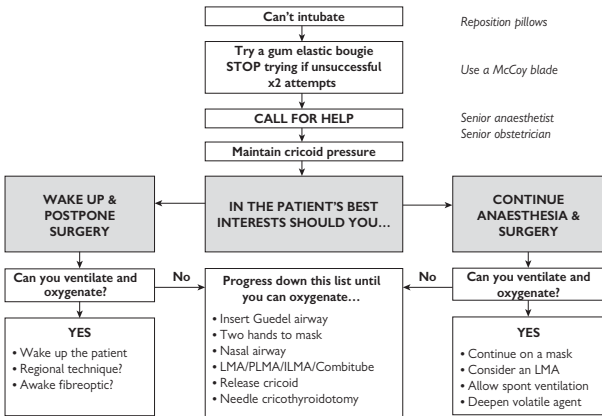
Can't intubate

Reposition pillows

Try a gum elastic bougie
STOP trying if unsuccessful x2 attempts

Use a McCoy blade

CALL FOR HELP

Senior anaesthetist
Senior obstetrician

Maintain cricoid pressure

WAKE UP & POSTPONE SURGERY

IN THE PATIENT'S BEST INTERESTS SHOULD YOU…

CONTINUE ANAESTHESIA & SURGERY

Can you ventilate and oxygenate?

No

Progress down this list until you can oxygenate…
• Insert Guedel airway
• Two hands to mask
• Nasal airway
• LMA/PLMA/ILMA/Combitube
• Release cricoid
• Needle cricothyroidotomy

No

Can you ventilate and oxygenate?

YES
• Wake up the patient
• Regional technique?
• Awake fibreoptic?

YES
• Continue on a mask
• Consider an LMA
• Allow spont ventilation
• Deepen volatile agent